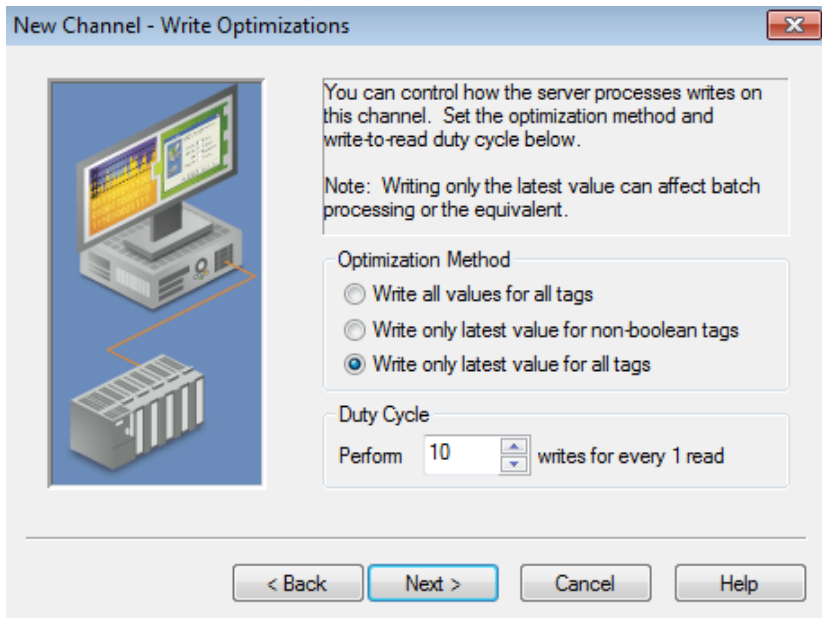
New Channel - Write Optimizations

You can control how the server processes writes on this channel. Set the optimization method and write-to-read duty cycle below.

Note: Writing only the latest value can affect batch processing or the equivalent.

Optimization Method

Write all values for all tags

Write only latest value for non-boolean tags

Write only latest value for all tags

Duty Cycle

Perform 10 writes for every 1 read

< Back

Next >

Cancel

Help